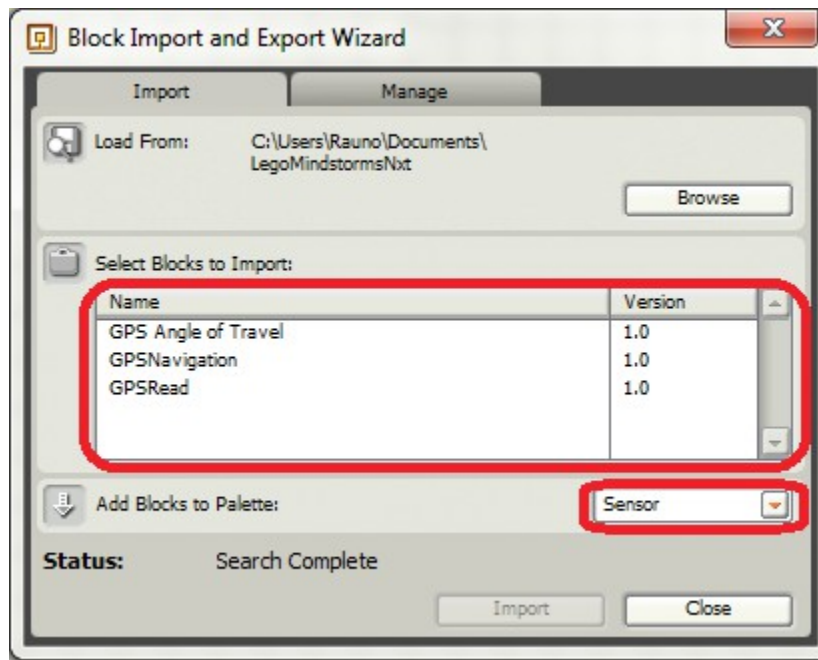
Block Import and Export Wizard

Import

Manage

Load From: C:\Users\Rauno\Documents\LegoMindstormsNxt

Browse

Select Blocks to Import:

| Name | Version |
|---|---|
| GPS Angle of Travel | 1.0 |
| GPSNavigation | 1.0 |
| GPSRead | 1.0 |

Add Blocks to Palette: Sensor

Status: Search Complete

Import

Close